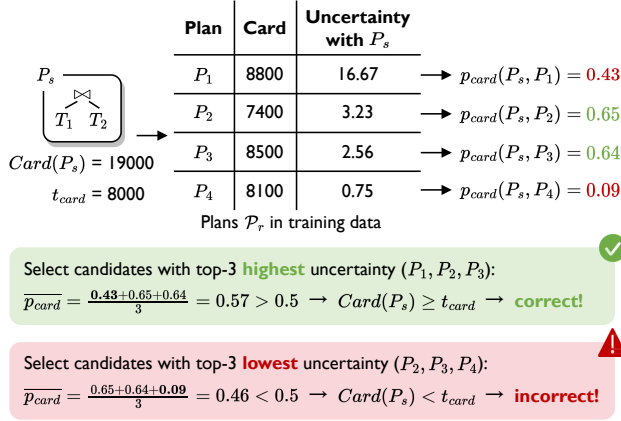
$P_s$

$\bowtie$

$T_1$ $T_2$

$Card(P_s)$ = 19000

$t_{card}$ = 8000

| Plan | Card | Uncertainty with $P_s$ |
|---|---|---|
| $P_1$ | 8800 | 16.67 |
| $P_2$ | 7400 | 3.23 |
| $P_3$ | 8500 | 2.56 |
| $P_4$ | 8100 | 0.75 |

$p_{card}(P_s, P_1) = 0.43$

$p_{card}(P_s, P_2) = 0.65$

$p_{card}(P_s, P_3) = 0.64$

$p_{card}(P_s, P_4) = 0.09$

Plans $\mathcal{P}_r$ in training data

Select candidates with top-3 highest uncertainty $(P_1, P_2, P_3)$:

$\overline{p_{card}} = \frac{\mathbf{0.43}+0.65+0.64}{3} = 0.57 > 0.5 \rightarrow Card(P_s) \geq t_{card} \rightarrow$ correct!

Select candidates with top-3 lowest uncertainty $(P_2, P_3, P_4)$:

$\overline{p_{card}} = \frac{0.65+0.64+\mathbf{0.09}}{3} = 0.46 < 0.5 \rightarrow Card(P_s) < t_{card} \rightarrow$ incorrect!